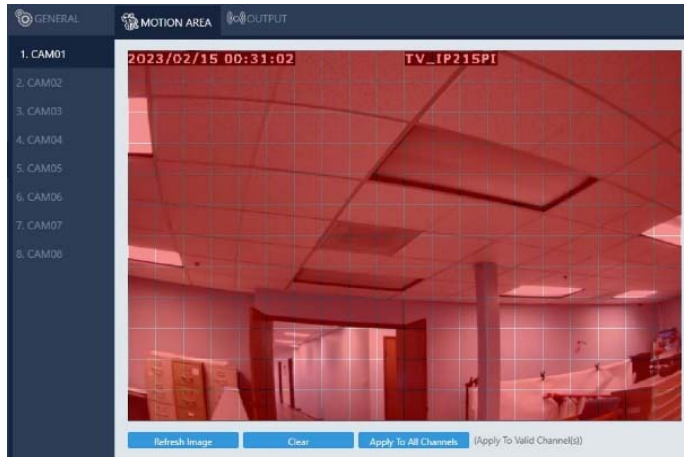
GENERAL
MOTION AREA
OUTPUT

1. CAM01
2. CAM02
3. CAM03
4. CAM04
5. CAM05
6. CAM06
7. CAM07
8. CAM08

2023/02/15 00:31:02
TV_IP215PI

Refresh Image
Clear
Apply To All Channels
(Apply To Valid Channel(s))